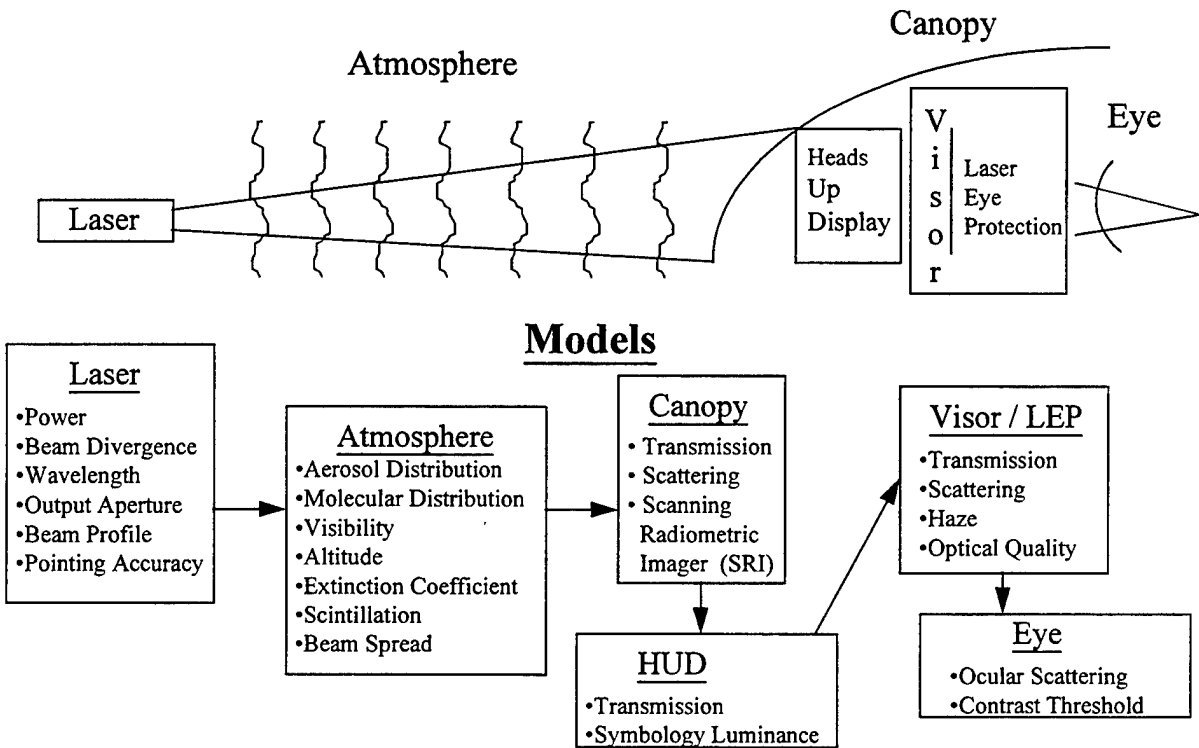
Canopy

Atmosphere

Eye

Laser

Heads Up Display

V i s o r

Laser Eye Protection

Models

Laser
•Power
•Beam Divergence
•Wavelength
•Output Aperture
•Beam Profile
•Pointing Accuracy

Atmosphere
•Aerosol Distribution
•Molecular Distribution
•Visibility
•Altitude
•Extinction Coefficient
•Scintillation
•Beam Spread

Canopy
• Transmission
• Scattering
• Scanning Radiometric Imager (SRI)

HUD
•Transmission
•Symbology Luminance

Visor / LEP
•Transmission
•Scattering
•Haze
•Optical Quality

Eye
•Ocular Scattering
•Contrast Threshold